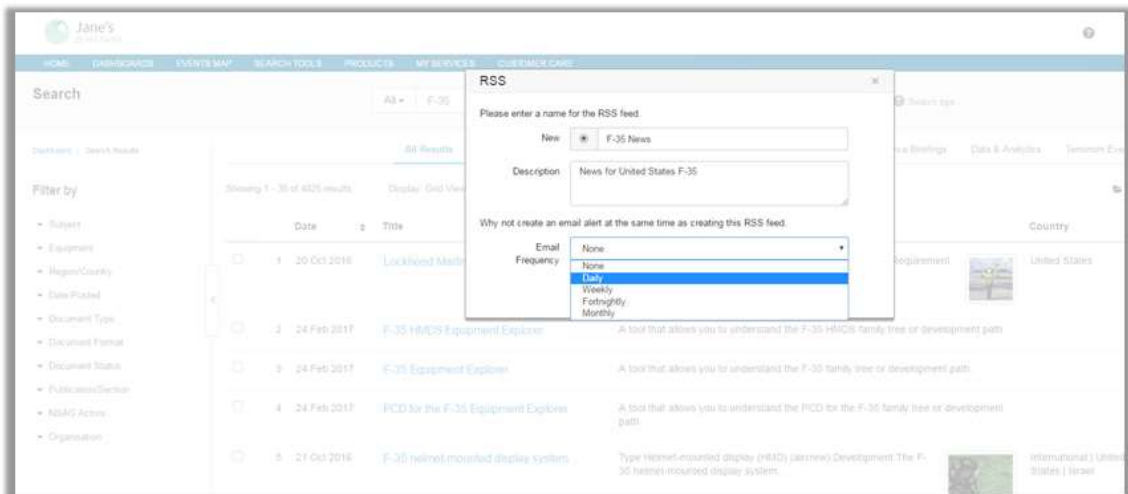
Jane's

HOME DASHBOARDS EVENTS MAP SEARCH TOOLS PRODUCTS MY SERVICES CUSTOMER CARE

Search

All F-35

Dashboard / Search Results

Filter by

- Subject
- Equipment
- Region/Country
- Date Posted
- Document Type
- Document Format
- Document Status
- Publication/Section
- NSAG Actors
- Organisation

All Results

Showing 1 - 35 of 4925 results Display: Grid View

| | Date | Title | | Country |
|---|---|---|---|---|
| 1 | 20 Oct 2016 | Lockheed Martin | Requirement | United States |
| 2 | 24 Feb 2017 | F-35 HMDS Equipment Explorer | A tool that allows you to understand the F-35 HMDS family tree or development path | |
| 3 | 24 Feb 2017 | F-35 Equipment Explorer | A tool that allows you to understand the F-35 family tree or development path | |
| 4 | 24 Feb 2017 | PCD for the F-35 Equipment Explorer | A tool that allows you to understand the PCD for the F-35 family tree or development path | |
| 5 | 21 Oct 2016 | F-35 helmet-mounted display system | Type Helmet-mounted display (HMD) (aircrew) Development The F-35 helmet-mounted display system. | International \| United States \| Israel |

Briefings Data & Analytics Terrorism Eve

RSS

Please enter a name for the RSS feed

New F-35 News

Description News for United States F-35

Why not create an email alert at the same time as creating this RSS feed.

Email Frequency None

None
Daily
Weekly
Fortnightly
Monthly